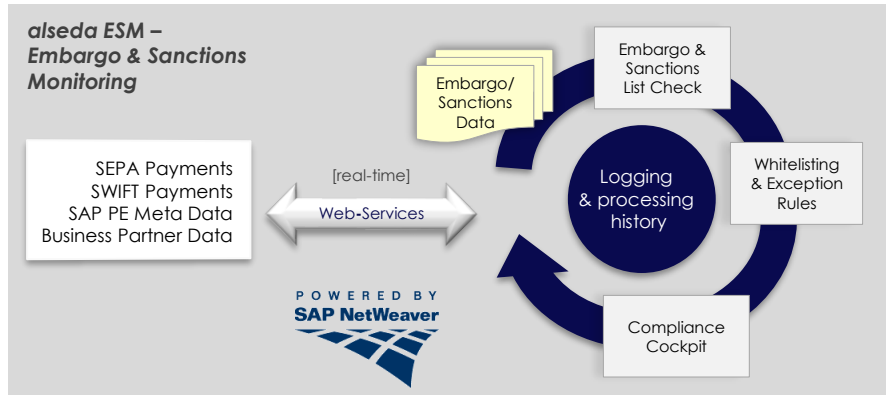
alseda ESM –
Embargo & Sanctions
Monitoring

SEPA Payments
SWIFT Payments
SAP PE Meta Data
Business Partner Data

[real-time]

Web-Services

POWERED BY
SAP NetWeaver

Embargo/
Sanctions
Data

Embargo &
Sanctions
List Check

Logging
& processing
history

Whitelisting
& Exception
Rules

Compliance
Cockpit